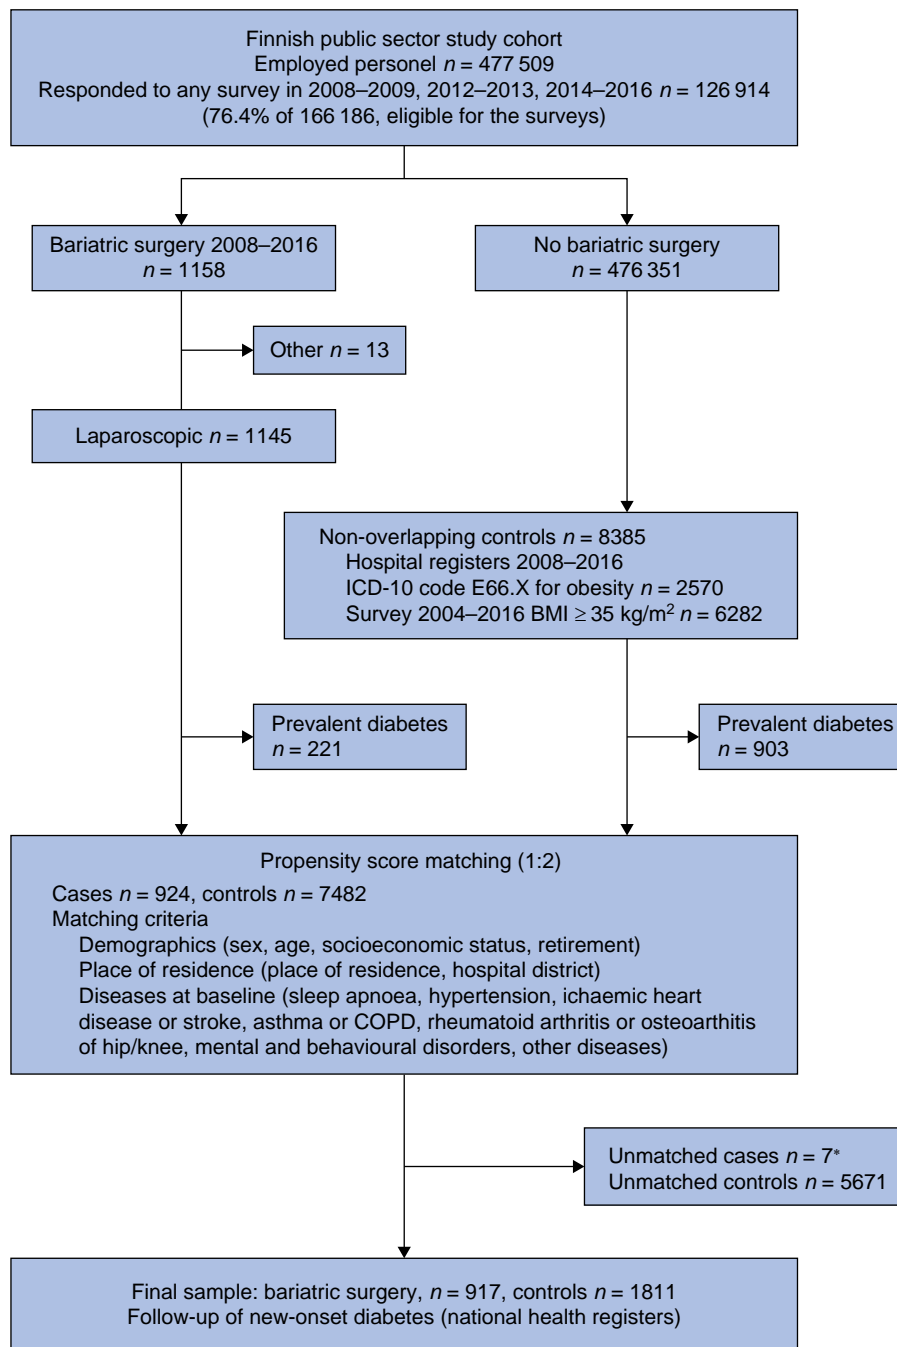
Finnish public sector study cohort
Employed personel $n = 477\,509$
Responded to any survey in 2008–2009, 2012–2013, 2014–2016 $n = 126\,914$
(76.4% of 166 186, eligible for the surveys)

Bariatric surgery 2008–2016
$n = 1158$

No bariatric surgery
$n = 476\,351$

Other $n = 13$

Laparoscopic $n = 1145$

Non-overlapping controls $n = 8385$
Hospital registers 2008–2016
ICD-10 code E66.X for obesity $n = 2570$
Survey 2004–2016 BMI $\geq 35$ kg/m$^2$ $n = 6282$

Prevalent diabetes
$n = 221$

Prevalent diabetes
$n = 903$

Propensity score matching (1:2)
Cases $n = 924$, controls $n = 7482$
Matching criteria
Demographics (sex, age, socioeconomic status, retirement)
Place of residence (place of residence, hospital district)
Diseases at baseline (sleep apnoea, hypertension, ichaemic heart disease or stroke, asthma or COPD, rheumatoid arthritis or osteoarthitis of hip/knee, mental and behavioural disorders, other diseases)

Unmatched cases $n = 7$*
Unmatched controls $n = 5671$

Final sample: bariatric surgery, $n = 917$, controls $n = 1811$
Follow-up of new-onset diabetes (national health registers)